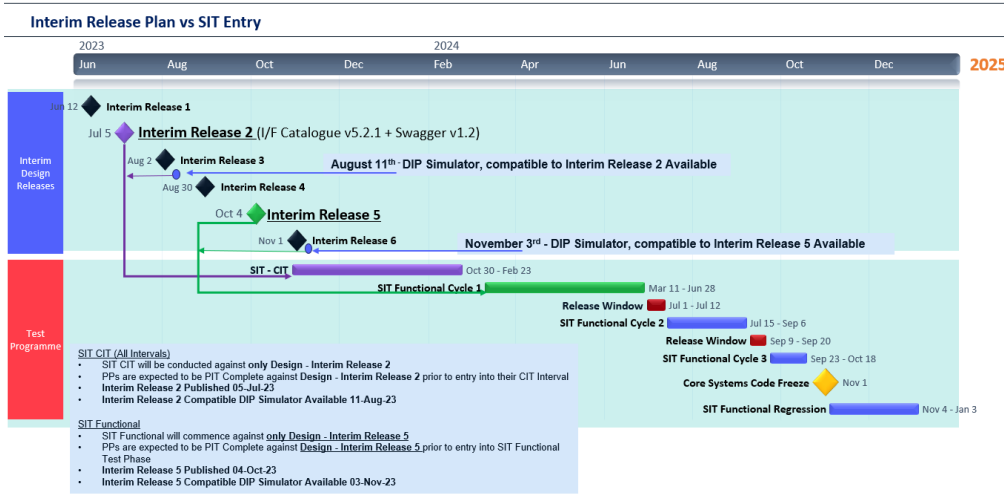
Interim Release Plan vs SIT Entry

2023
2024

Jun
Aug
Oct
Dec
Feb
Apr
Jun
Aug
Oct
Dec
2025

Interim Design Releases

Jun 12 Interim Release 1
Jul 5 Interim Release 2 (I/F Catalogue v5.2.1 + Swagger v1.2)
Aug 2 Interim Release 3
August 11th - DIP Simulator, compatible to Interim Release 2 Available
Aug 30 Interim Release 4
Oct 4 Interim Release 5
Nov 1 Interim Release 6
November 3rd - DIP Simulator, compatible to Interim Release 5 Available

Test Programme

SIT - CIT Oct 30 - Feb 23
SIT Functional Cycle 1 Mar 11 - Jun 28
Release Window Jul 1 - Jul 12
SIT Functional Cycle 2 Jul 15 - Sep 6
Release Window Sep 9 - Sep 20
SIT Functional Cycle 3 Sep 23 - Oct 18
Core Systems Code Freeze Nov 1
SIT Functional Regression Nov 4 - Jan 3

SIT CIT (All Intervals)
• SIT CIT will be conducted against only Design - Interim Release 2
• PPs are expected to be PIT Complete against Design - Interim Release 2 prior to entry into their CIT Interval
• Interim Release 2 Published 05-Jul-23
• Interim Release 2 Compatible DIP Simulator Available 11-Aug-23

SIT Functional
• SIT Functional will commence against only Design - Interim Release 5
• PPs are expected to be PIT Complete against Design - Interim Release 5 prior to entry into SIT Functional Test Phase
• Interim Release 5 Published 04-Oct-23
• Interim Release 5 Compatible DIP Simulator Available 03-Nov-23